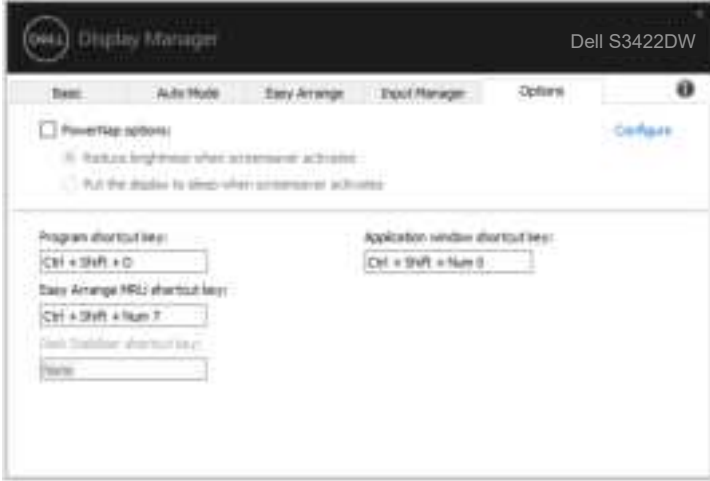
DELL Display Manager

Dell S3422DW

Basic | Auto Mode | Easy Arrange | Input Manager | Options

PowerNap options:

Configure

Reduce brightness when screensaver activates

Put the display to sleep when screensaver activates

Program shortcut key:

Ctrl + Shift + D

Application window shortcut key:

Ctrl + Shift + Num 0

Easy Arrange MRU shortcut key:

Ctrl + Shift + Num 7

Dell Dialbar shortcut key:

None